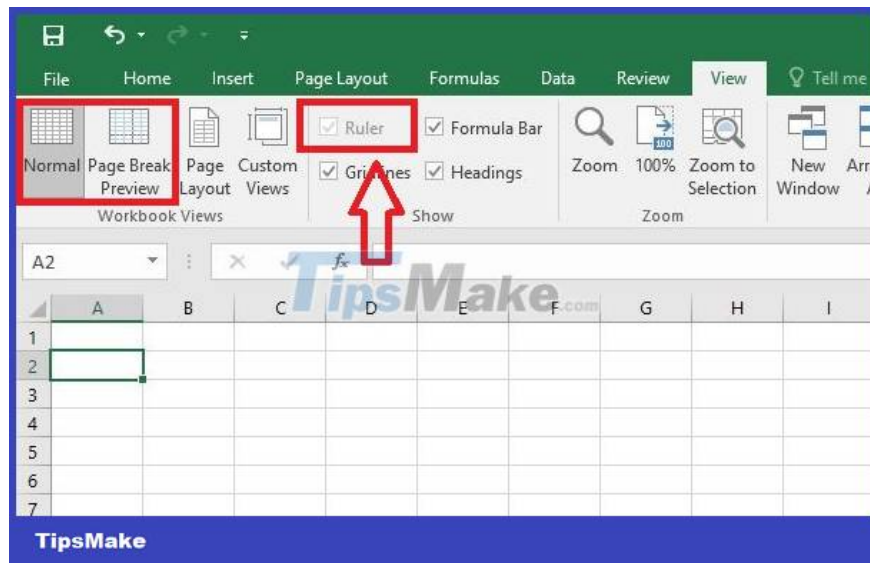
File Home Insert Page Layout Formulas Data Review View Tell me

Normal Page Break Preview Page Layout Custom Views
Workbook Views

Ruler Formula Bar
Gridlines Headings
Show

Zoom 100% Zoom to Selection
Zoom

New Window Arr

A2

$f_x$

TipsMake.com

| | A | B | C | D | E | F | G | H | I |
|---|---|---|---|---|---|---|---|---|---|
| 1 | | | | | | | | | |
| 2 | | | | | | | | | |
| 3 | | | | | | | | | |
| 4 | | | | | | | | | |
| 5 | | | | | | | | | |
| 6 | | | | | | | | | |
| 7 | | | | | | | | | |

TipsMake